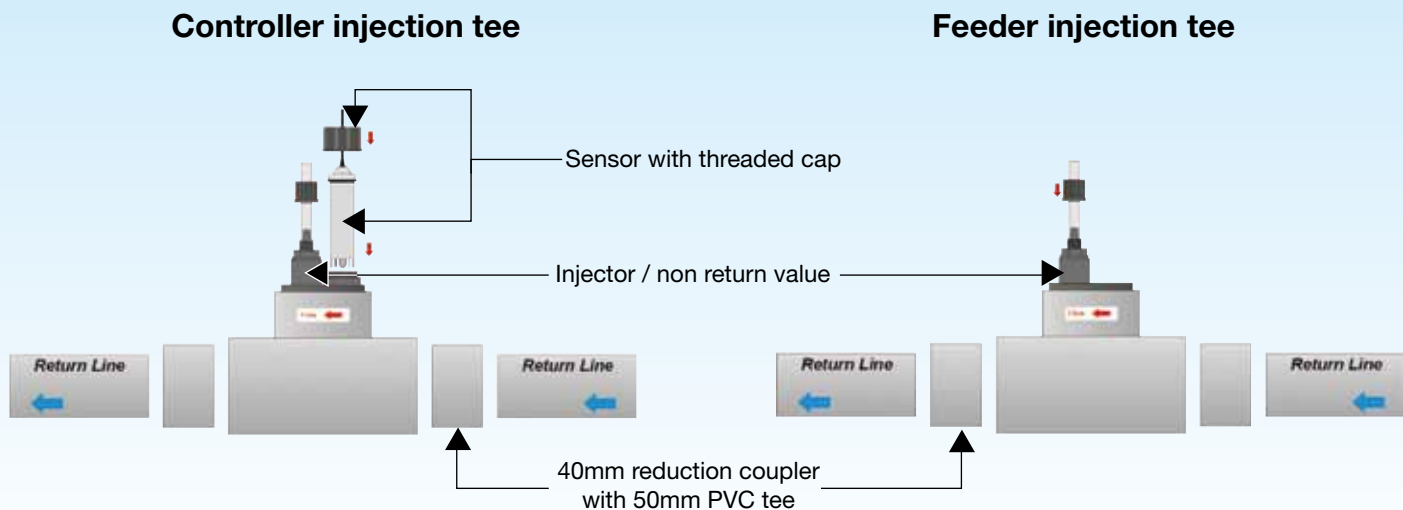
Controller injection tee

Feeder injection tee

Sensor with threaded cap

Injector / non return value

Flow

Flow

Return Line

Return Line

Return Line

Return Line

40mm reduction coupler with 50mm PVC tee